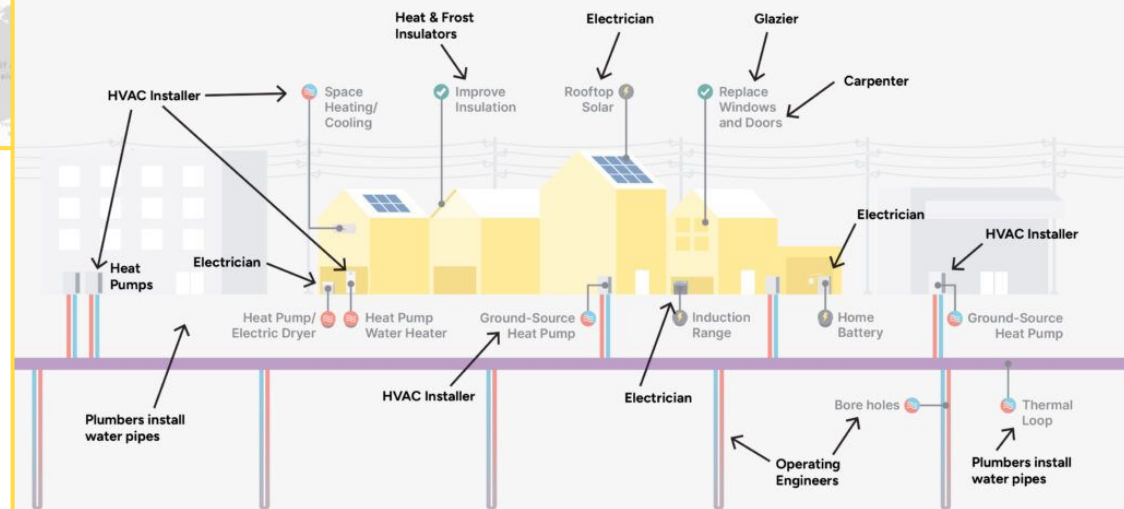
Heat & Frost Insulators

Electrician

Glazier

HVAC Installer

Space Heating/ Cooling

Improve Insulation

Rooftop Solar

Replace Windows and Doors

Carpenter

Electrician

HVAC Installer

Heat Pumps

Electrician

Heat Pump/ Electric Dryer

Heat Pump Water Heater

Ground-Source Heat Pump

Induction Range

Home Battery

Ground-Source Heat Pump

Plumbers install water pipes

HVAC Installer

Electrician

Bore holes

Thermal Loop

Operating Engineers

Plumbers install water pipes